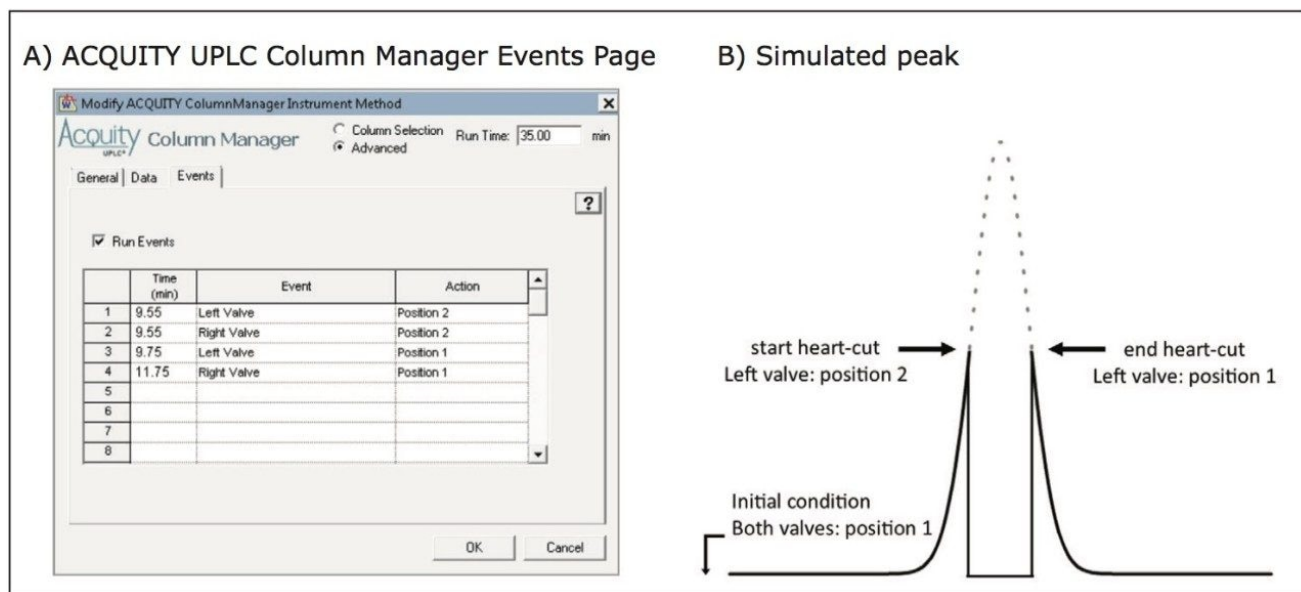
A) ACQUITY UPLC Column Manager Events Page

Modify ACQUITY ColumnManager Instrument Method

Acquity UPLC Column Manager

Column Selection
Advanced

Run Time: 35.00 min

General | Data | Events

?

Run Events

| | Time (min) | Event | Action |
|---|---|---|---|
| 1 | 9.55 | Left Valve | Position 2 |
| 2 | 9.55 | Right Valve | Position 2 |
| 3 | 9.75 | Left Valve | Position 1 |
| 4 | 11.75 | Right Valve | Position 1 |
| 5 | | | |
| 6 | | | |
| 7 | | | |
| 8 | | | |

OK Cancel

B) Simulated peak

start heart-cut
Left valve: position 2

end heart-cut
Left valve: position 1

Initial condition
Both valves: position 1